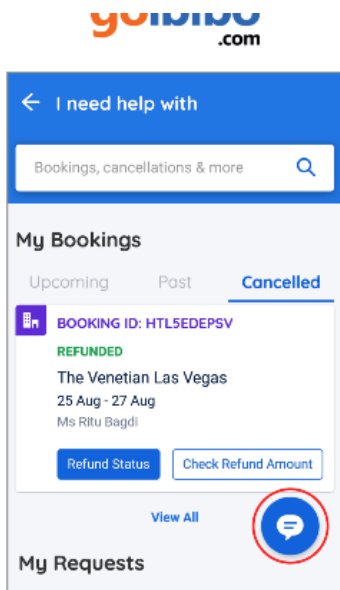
goibibo
.com

I need help with

Bookings, cancellations & more

My Bookings

Upcoming Past Cancelled

BOOKING ID: HTL5EDEPSV

REFUNDED

The Venetian Las Vegas

25 Aug - 27 Aug

Ms Ritu Bagdi

Refund Status Check Refund Amount

View All

My Requests